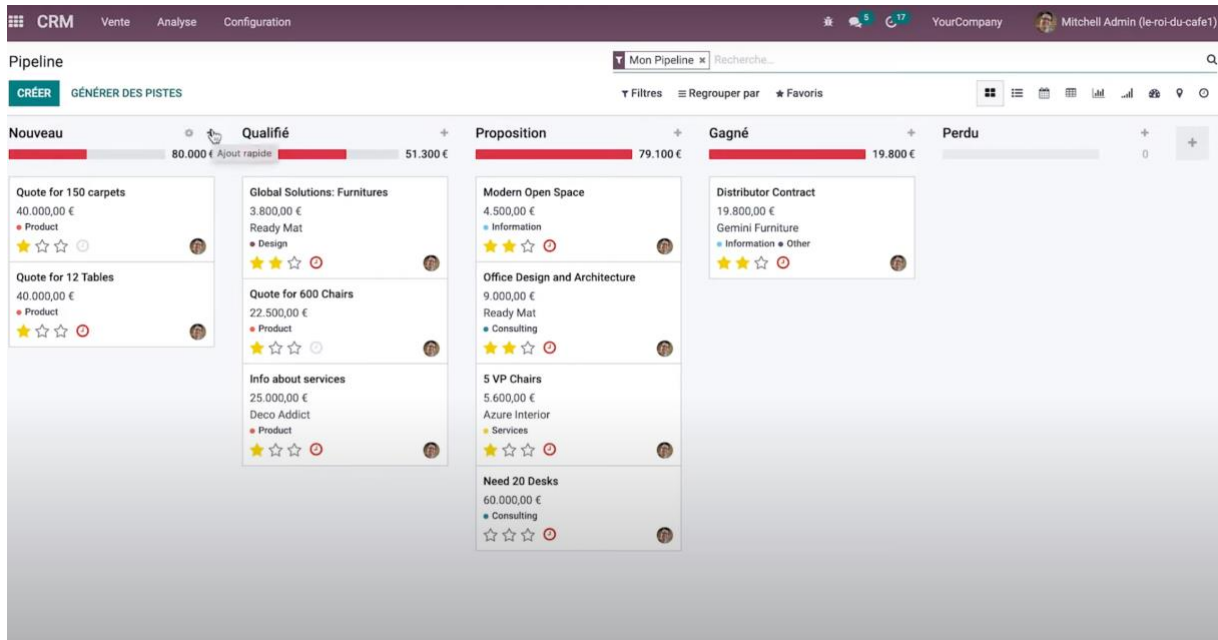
CRM Vente Analyse Configuration 5 17 YourCompany Mitchell Admin (le-roi-du-cafe1)

Pipeline

Mon Pipeline × Recherche...

CRÉER GÉNÉRER DES PISTES

Filtres ≡ Regrouper par ★ Favoris

Nouveau
80.000 € Ajout rapide

Quote for 150 carpets
40.000,00 €
• Product

Quote for 12 Tables
40.000,00 €
• Product

Qualifié
51.300 €

Global Solutions: Furnitures
3.800,00 €
Ready Mat
• Design

Quote for 600 Chairs
22.500,00 €
• Product

Info about services
25.000,00 €
Deco Addict
• Product

Proposition
79.100 €

Modern Open Space
4.500,00 €
• Information

Office Design and Architecture
9.000,00 €
Ready Mat
• Consulting

5 VP Chairs
5.600,00 €
Azure Interior
• Services

Need 20 Desks
60.000,00 €
• Consulting

Gagné
19.800 €

Distributor Contract
19.800,00 €
Gemini Furniture
• Information • Other

Perdu
0